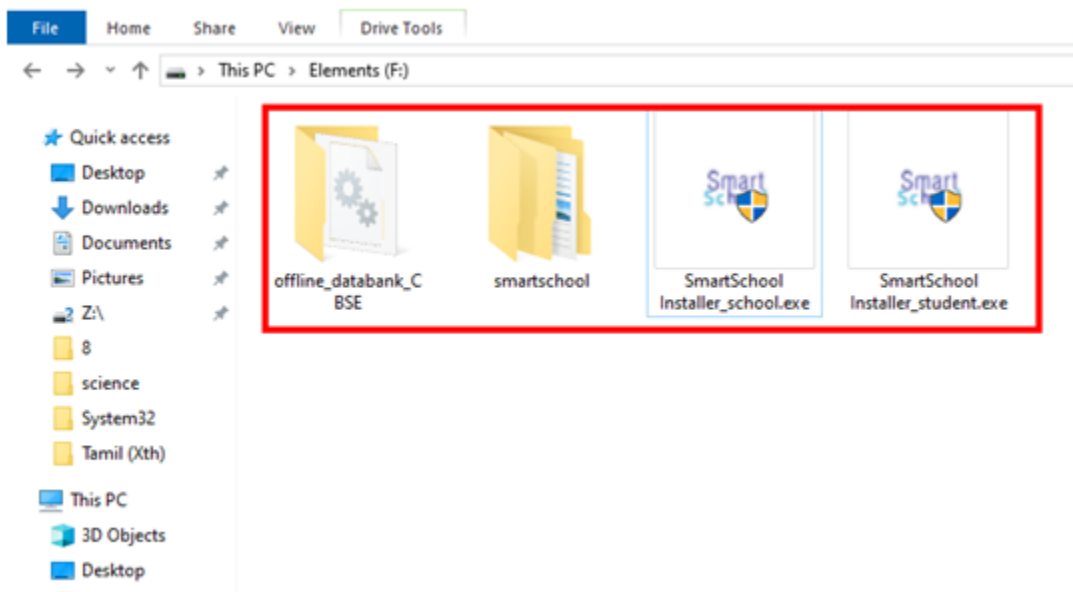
File Home Share View Drive Tools

This PC > Elements (F:)

Quick access
Desktop
Downloads
Documents
Pictures
Z:\
8
science
System32
Tamil (Xth)
This PC
3D Objects
Desktop

offline_databank_CBSE
smartschool
Smart School
SmartSchool Installer_school.exe
Smart School
SmartSchool Installer_student.exe